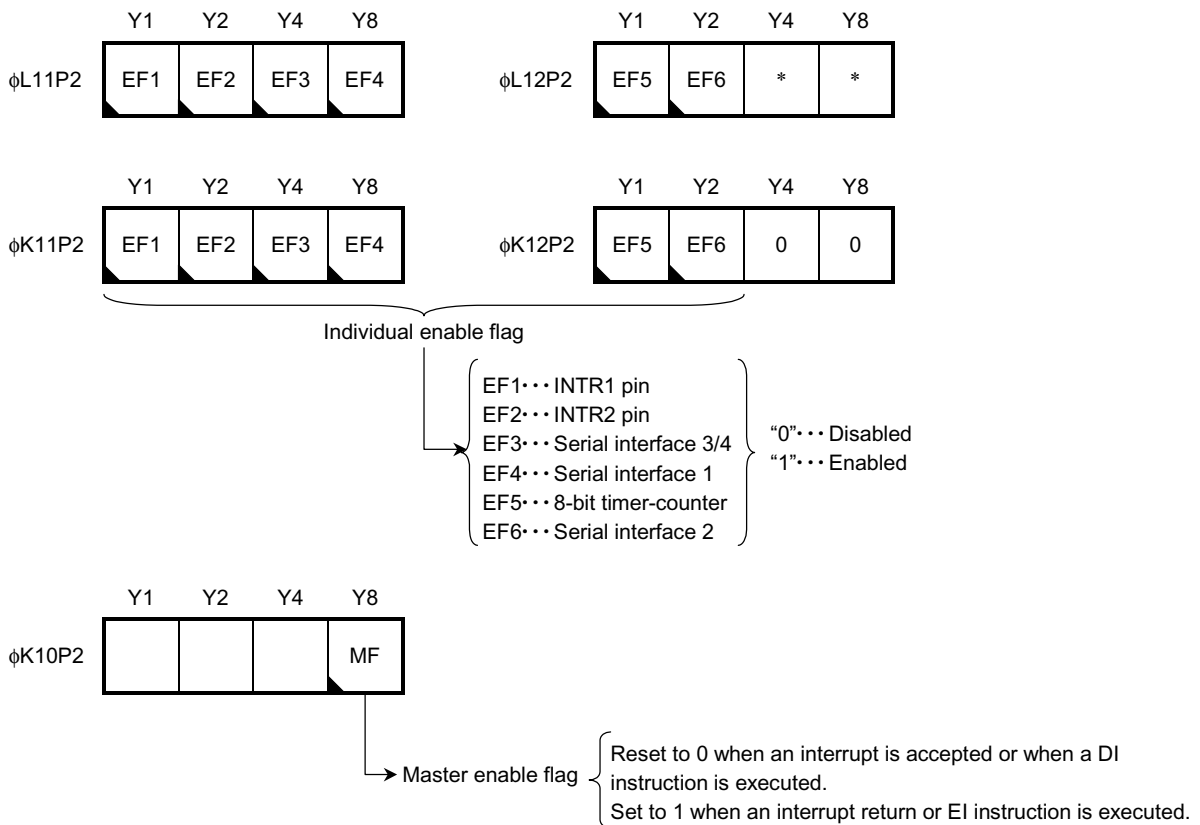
| | Y1 | Y2 | Y4 | Y8 |
|---|---|---|---|---|
| φL11P2 | EF1 | EF2 | EF3 | EF4 |

| | Y1 | Y2 | Y4 | Y8 |
|---|---|---|---|---|
| φL12P2 | EF5 | EF6 | * | * |

| | Y1 | Y2 | Y4 | Y8 |
|---|---|---|---|---|
| φK11P2 | EF1 | EF2 | EF3 | EF4 |

| | Y1 | Y2 | Y4 | Y8 |
|---|---|---|---|---|
| φK12P2 | EF5 | EF6 | 0 | 0 |

Individual enable flag

EF1・・・INTR1 pin
EF2・・・INTR2 pin
EF3・・・Serial interface 3/4
EF4・・・Serial interface 1
EF5・・・8-bit timer-counter
EF6・・・Serial interface 2

"0"・・・Disabled
"1"・・・Enabled

| | Y1 | Y2 | Y4 | Y8 |
|---|---|---|---|---|
| φK10P2 | | | | MF |

Master enable flag

Reset to 0 when an interrupt is accepted or when a DI instruction is executed.
Set to 1 when an interrupt return or EI instruction is executed.